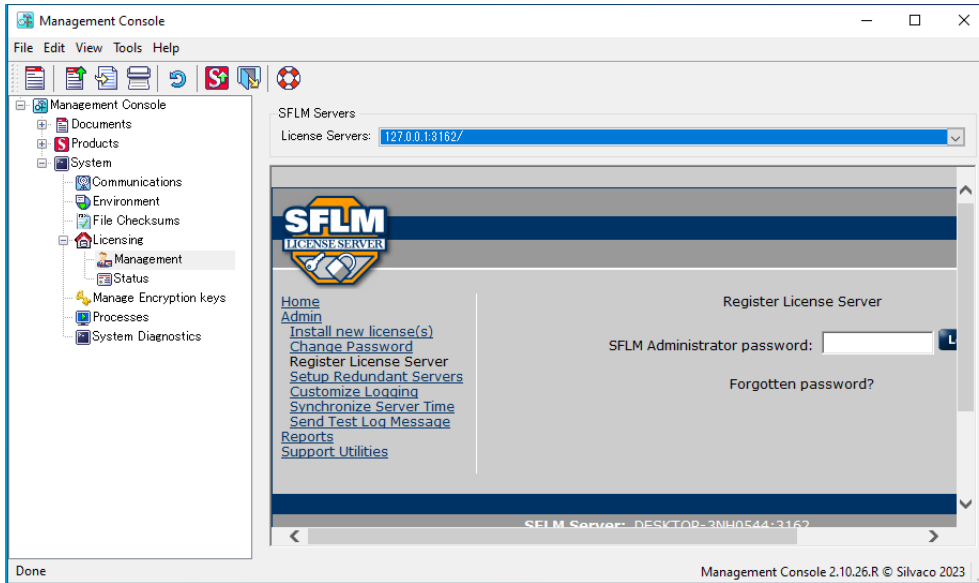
Management Console

File Edit View Tools Help

Management Console
Documents
Products
System
Communications
Environment
File Checksums
Licensing
Management
Status
Manage Encryption keys
Processes
System Diagnostics

SFLM Servers
License Servers: 127.0.0.1:3162/

SFLM
LICENSE SERVER

Home
Admin
Install new license(s)
Change Password
Register License Server
Setup Redundant Servers
Customize Logging
Synchronize Server Time
Send Test Log Message
Reports
Support Utilities

Register License Server

SFLM Administrator password:

Forgotten password?

SFLM Server: DESKTOP-3NH0544:3162

Done
Management Console 2.10.26.R © Silvaco 2023